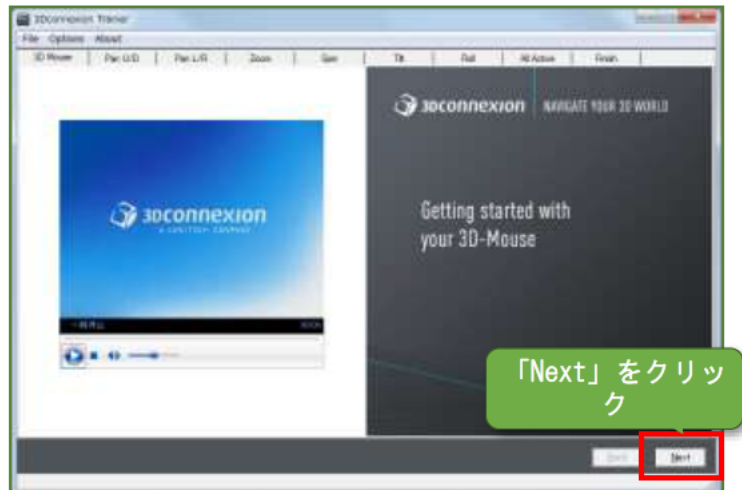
3Dconnexion Trainer

File Options About

3D Mouse | Pan U/D | Pan L/R | Zoom | Spin | Tilt | Roll | All Active | Finish

3Dconnexion A LOGITECH COMPANY

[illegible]

3Dconnexion NAVIGATE YOUR 3D WORLD

Getting started with your 3D-Mouse

「Next」をクリック

Back Next